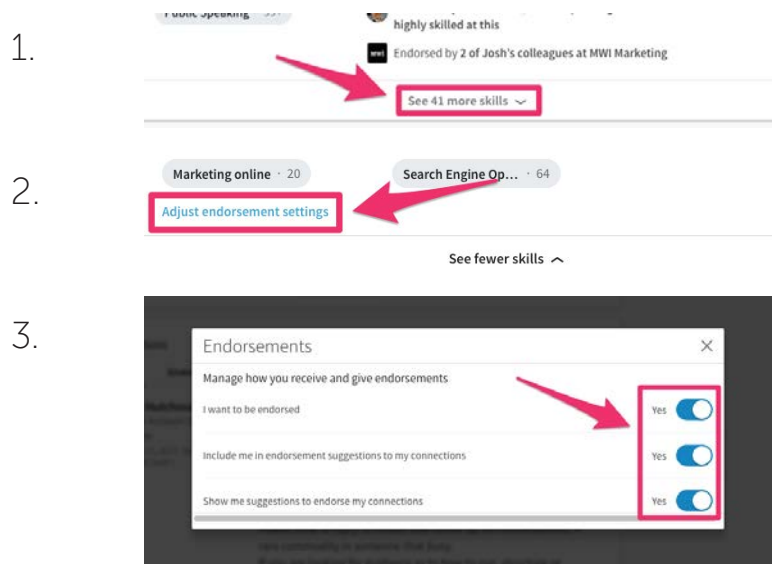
1.

Public Speaking · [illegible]

highly skilled at this

mwi Endorsed by 2 of Josh's colleagues at MWI Marketing

See 41 more skills

2.

Marketing online · 20

Search Engine Op... · 64

Adjust endorsement settings

See fewer skills

3.

Endorsements ×

Manage how you receive and give endorsements

I want to be endorsed Yes

Include me in endorsement suggestions to my connections Yes

Show me suggestions to endorse my connections Yes